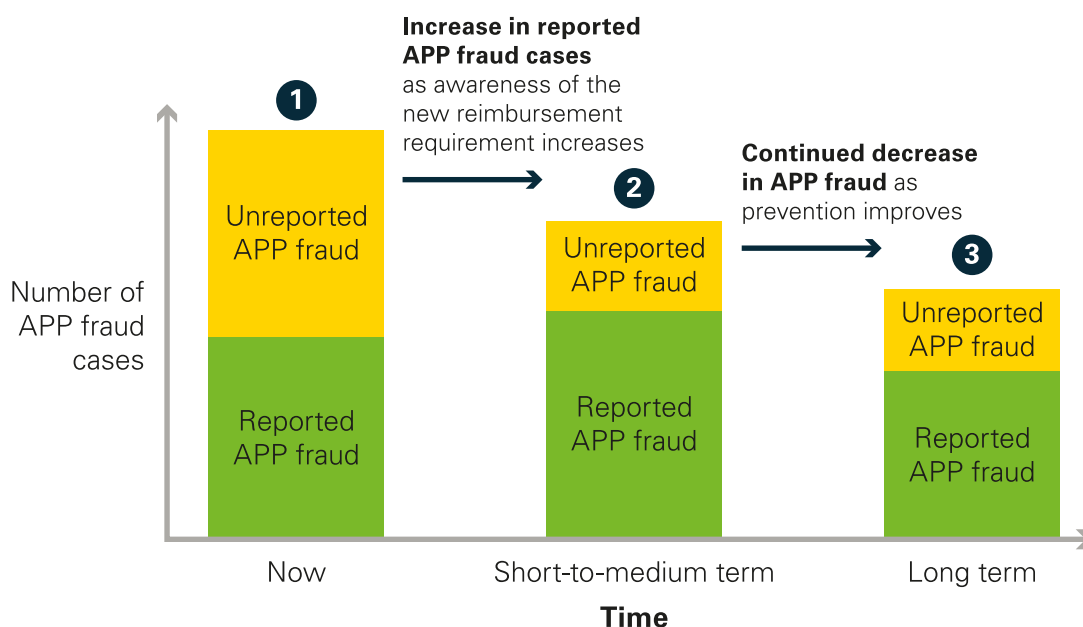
Increase in reported APP fraud cases as awareness of the new reimbursement requirement increases

Continued decrease in APP fraud as prevention improves

Number of APP fraud cases

1

Unreported APP fraud

Reported APP fraud

2

Unreported APP fraud

Reported APP fraud

3

Unreported APP fraud

Reported APP fraud

Now

Short-to-medium term

Long term

Time